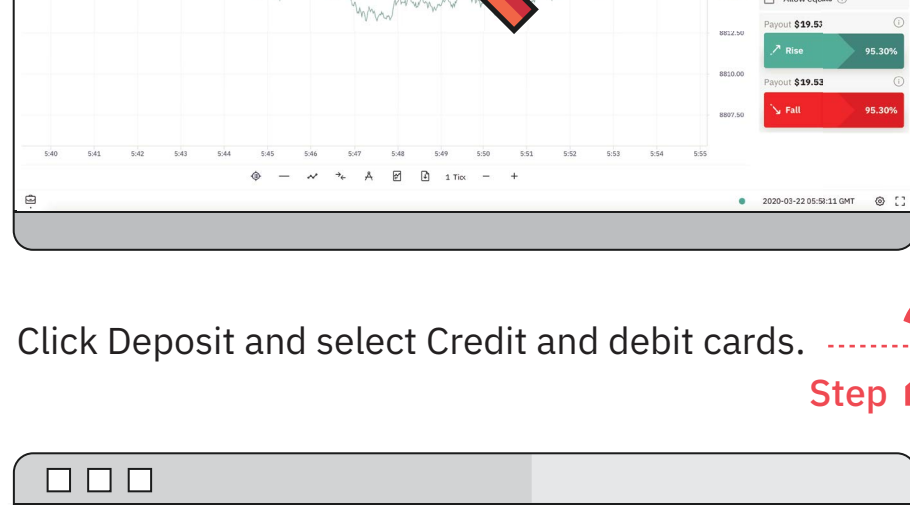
Payout $19.53

Rise 95.30%

Payout $19.53

Fall 95.30%

8812.50

8810.00

8807.50

5:40 5:41 5:42 5:43 5:44 5:45 5:46 5:47 5:48 5:49 5:50 5:51 5:52 5:53 5:54 5:55

1 Tick

2020-03-22 05:58:11 GMT

Click Deposit and select Credit and debit cards.

Step